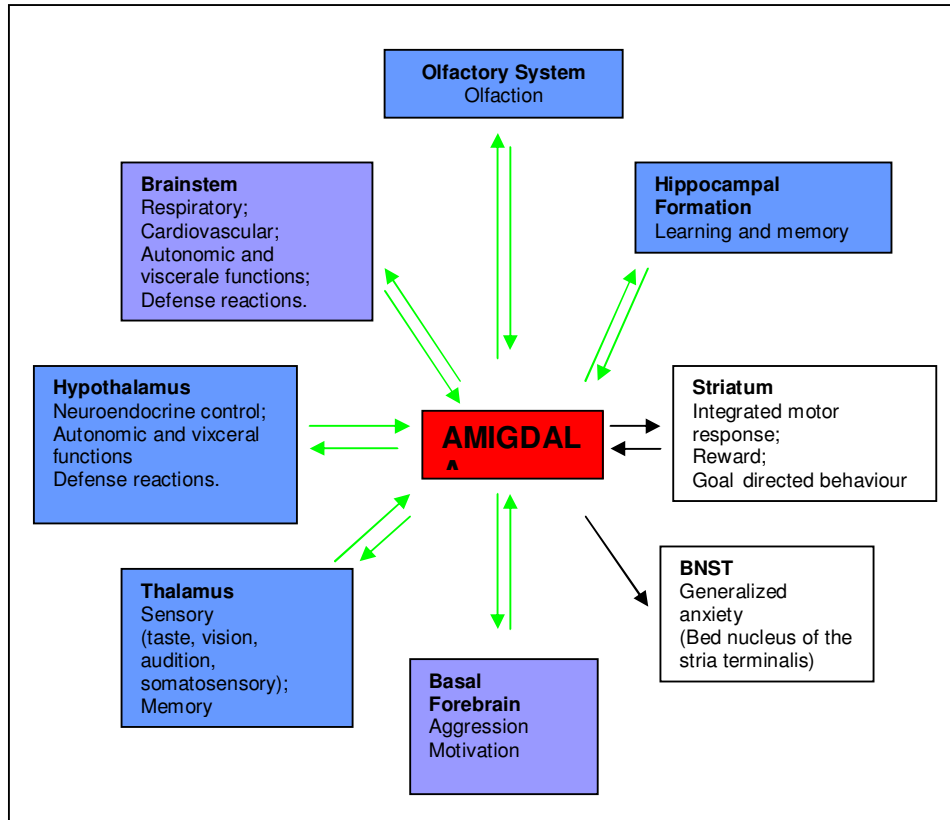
**Olfactory System**
Olfaction

**Brainstem**
Respiratory;
Cardiovascular;
Autonomic and viscerale functions;
Defense reactions.

**Hippocampal Formation**
Learning and memory

**Hypothalamus**
Neuroendocrine control;
Autonomic and vixceral functions
Defense reactions.

AMIGDAL
A

**Striatum**
Integrated motor response;
Reward;
Goal directed behaviour

**BNST**
Generalized anxiety
(Bed nucleus of the stria terminalis)

**Thalamus**
Sensory (taste, vision, audition, somatosensory);
Memory

**Basal Forebrain**
Aggression
Motivation